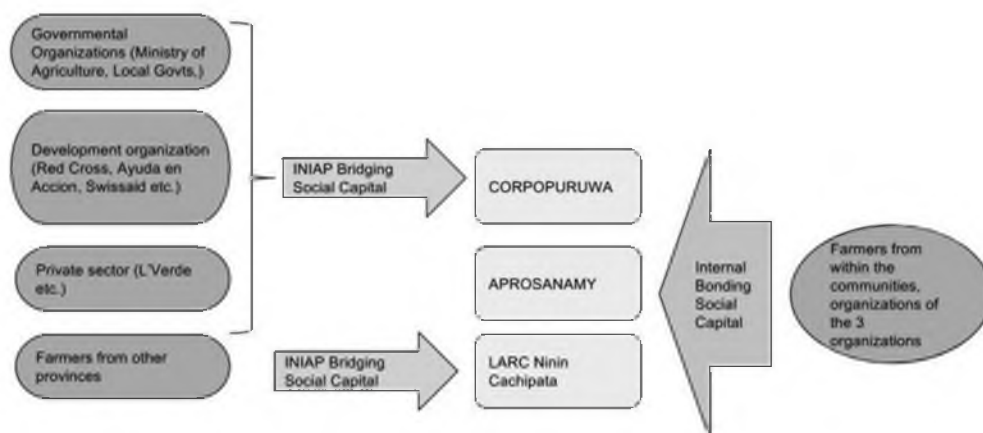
Governmental Organizations (Ministry of Agriculture, Local Govts,)

Development organization (Red Cross, Ayuda en Accion, Swissaid etc.)

Private sector (L'Verde etc.)

Farmers from other provinces

INIAP Bridging Social Capital

INIAP Bridging Social Capital

CORPOPURUWA

APROSANAMY

LARC Ninin Cachipata

Internal Bonding Social Capital

Farmers from within the communities, organizations of the 3 organizations